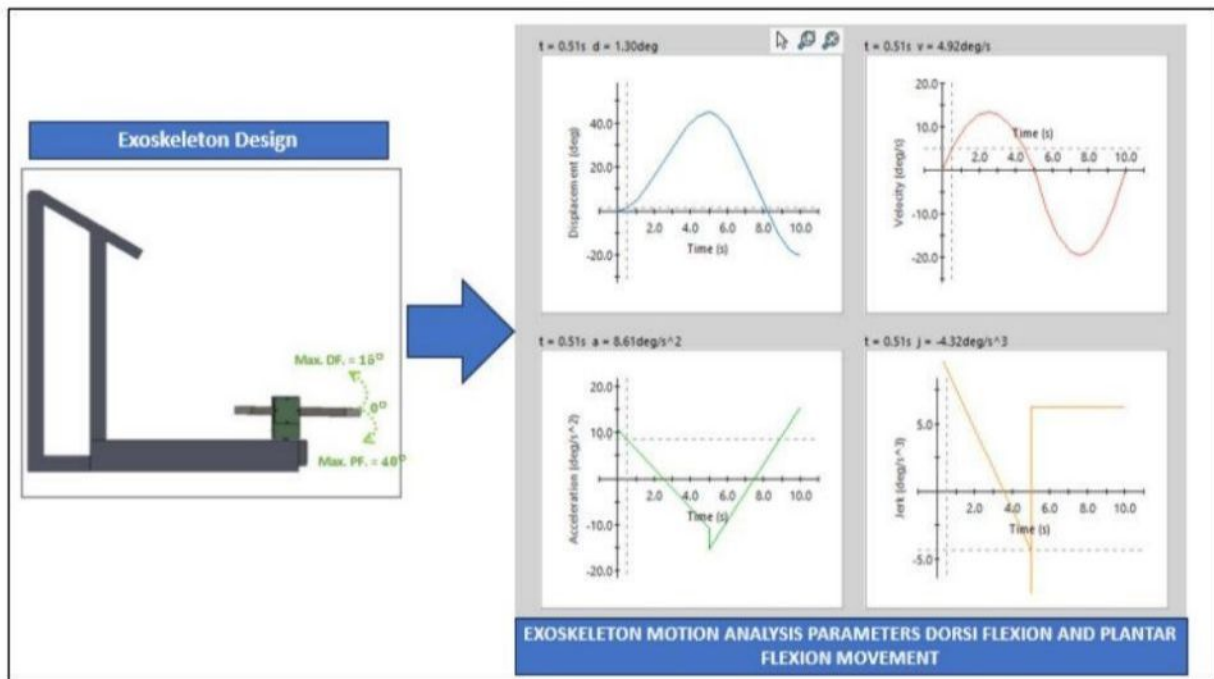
Exoskeleton Design

Max. DF. = 15°

0°

Max. PF. = 40°

t = 0.51s d = 1.30deg

40.0

20.0

-20.0

2.0 4.0 6.0 8.0 10.0

Displacement (deg)

Time (s)

t = 0.51s v = 4.92deg/s

20.0

10.0

-10.0

-20.0

Time (s)

2.0 4.0 6.0 8.0 10.0

Velocity (deg/s)

t = 0.51s a = 8.61deg/s^2

20.0

10.0

-10.0

-20.0

2.0 4.0 6.0 8.0 10.0

Time (s)

Acceleration (deg/s^2)

t = 0.51s j = -4.32deg/s^3

5.0

-5.0

2.0 4.0 6.0 8.0 10.0

Time (s)

Jerk (deg/s^3)

EXOSKELETON MOTION ANALYSIS PARAMETERS DORSI FLEXION AND PLANTAR FLEXION MOVEMENT